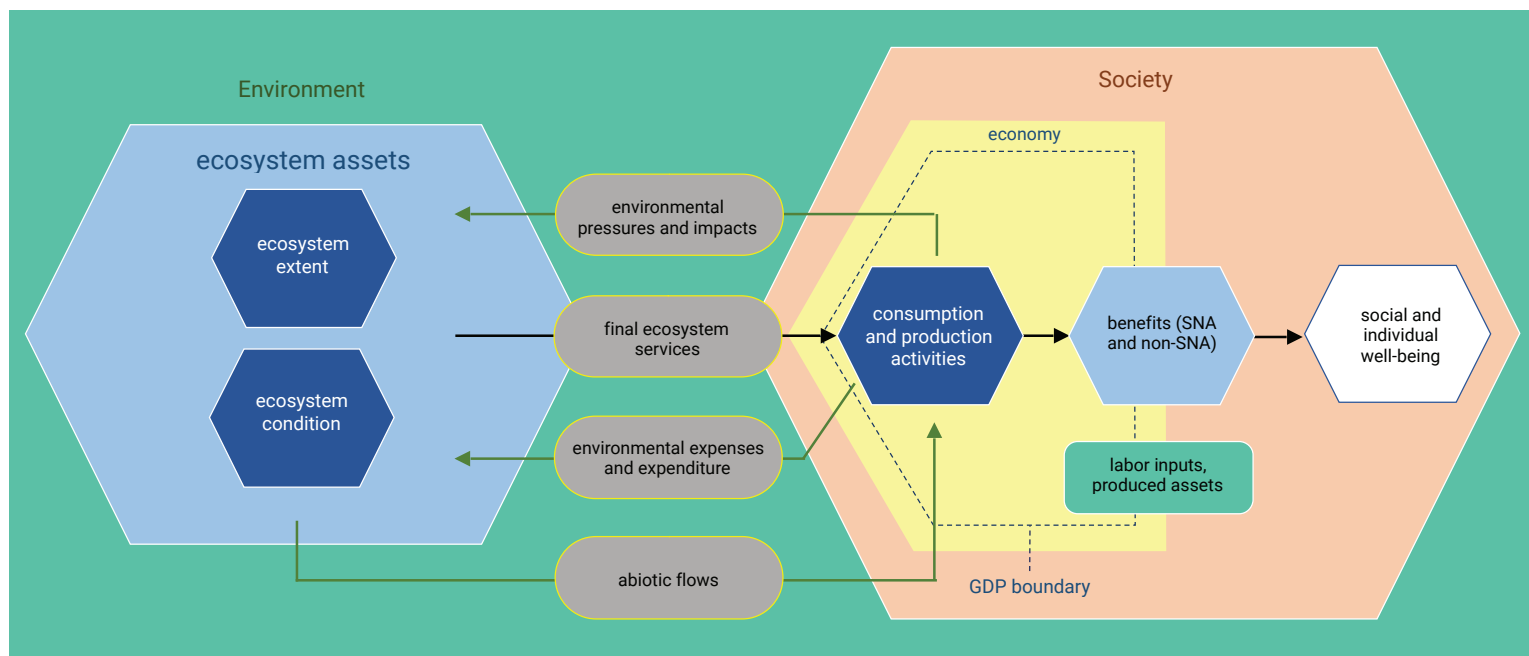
Environment

ecosystem assets

ecosystem extent

ecosystem condition

environmental pressures and impacts

final ecosystem services

environmental expenses and expenditure

abiotic flows

Society

economy

consumption and production activities

benefits (SNA and non-SNA)

social and individual well-being

labor inputs, produced assets

GDP boundary